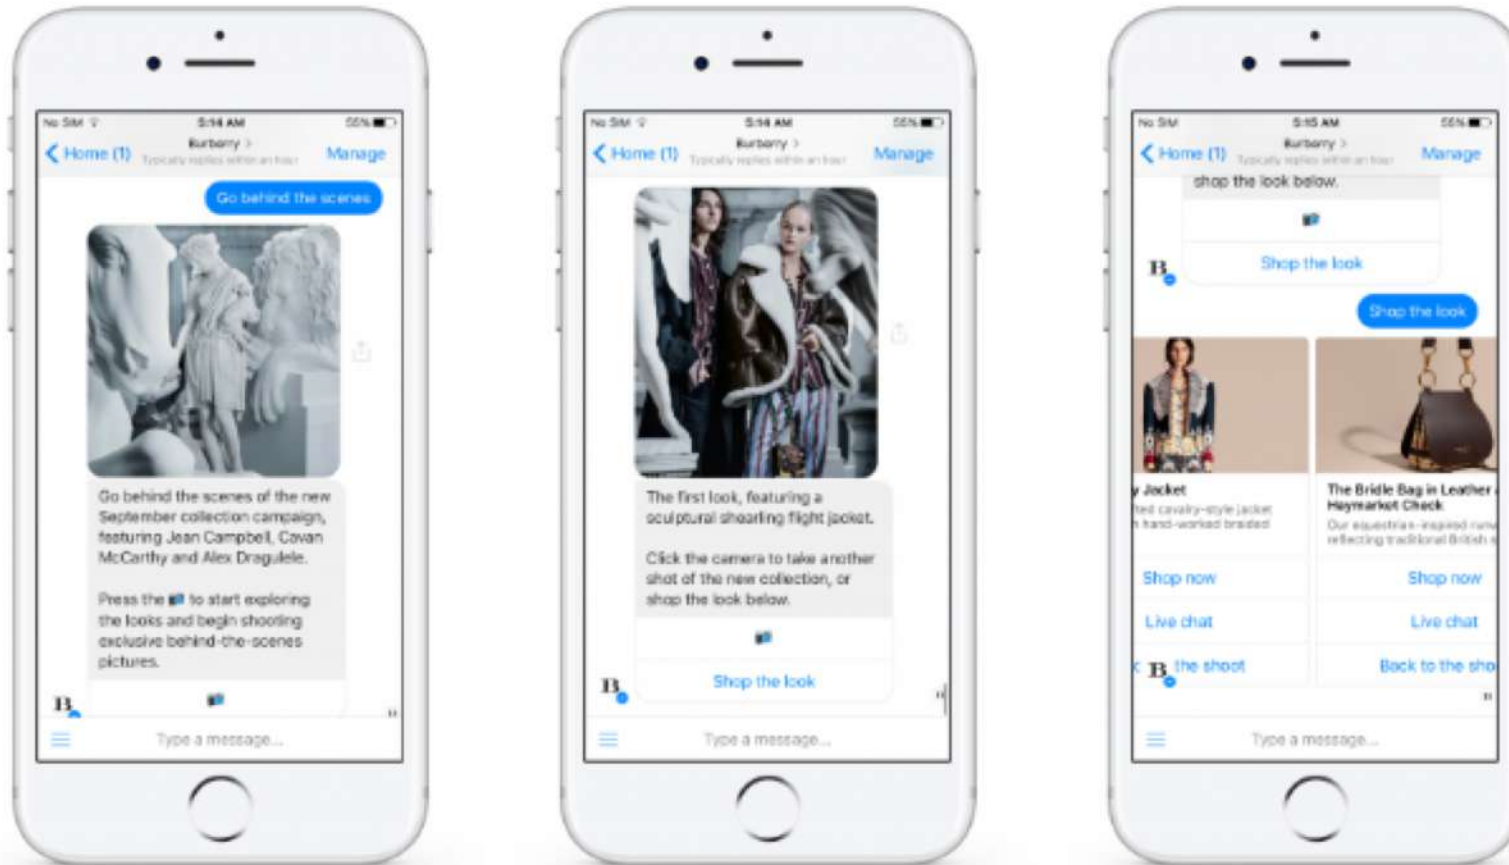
No SIM 5:14 AM 55%
Home (1) Burberry > Typically replies within an hour Manage

Go behind the scenes

Go behind the scenes of the new September collection campaign, featuring Jean Campbell, Covan McCarthy and Alex Dragulele.

Press the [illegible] to start exploring the looks and begin shooting exclusive behind-the-scenes pictures.

B

Type a message...

No SIM 5:14 AM 55%
Home (1) Burberry > Typically replies within an hour Manage

The first look, featuring a sculptural shearling flight jacket.

Click the camera to take another shot of the new collection, or shop the look below.

Shop the look

B

Type a message...

No SIM 5:15 AM 55%
Home (1) Burberry > Typically replies within an hour Manage

shop the look below.

Shop the look

B

Shop the look

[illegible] Jacket
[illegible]ted cavalry-style jacket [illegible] hand-worked braided

Shop now
Live chat
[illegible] the shoot

The Bridle Bag in Leather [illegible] Haymarket Check
Our equestrian-inspired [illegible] reflecting traditional British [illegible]

Shop now
Live chat
Back to the sho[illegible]

Type a message...